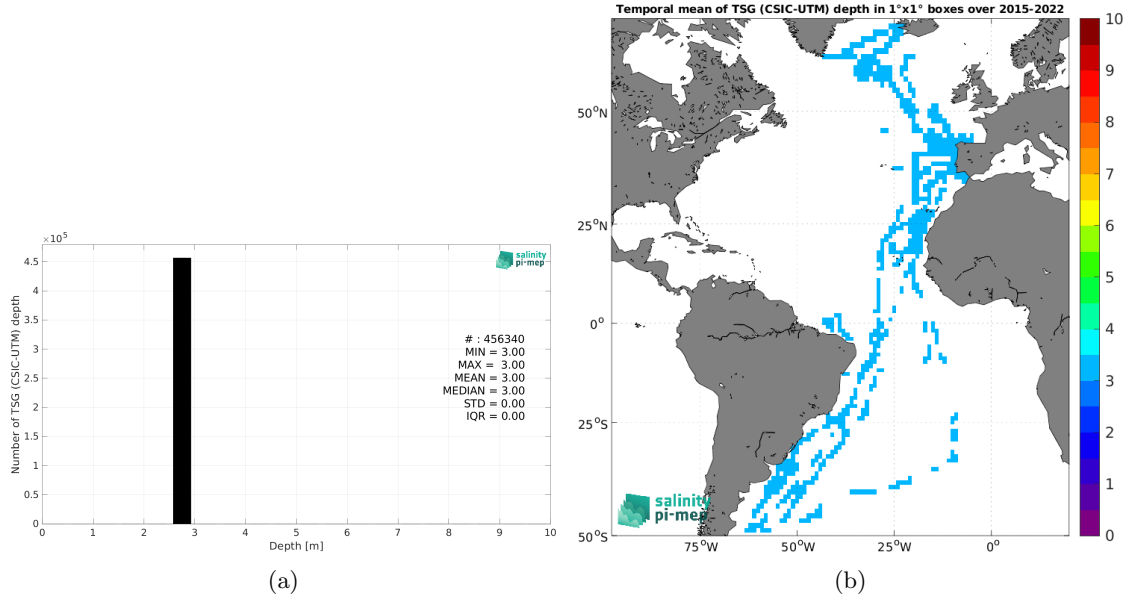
$\times10^5$

4.5
4
3.5
3
2.5
2
1.5
1
0.5
0

Number of TSG (CSIC-UTM) depth

salinity pi-mep

# : 456340
MIN = 3.00
MAX = 3.00
MEAN = 3.00
MEDIAN = 3.00
STD = 0.00
IQR = 0.00

0 1 2 3 4 5 6 7 8 9 10

Depth [m]

(a)

Temporal mean of TSG (CSIC-UTM) depth in 1°x1° boxes over 2015-2022

50°N
25°N
0°
25°S
50°S

75°W 50°W 25°W 0°

salinity pi-mep

10
9
8
7
6
5
4
3
2
1
0

(b)